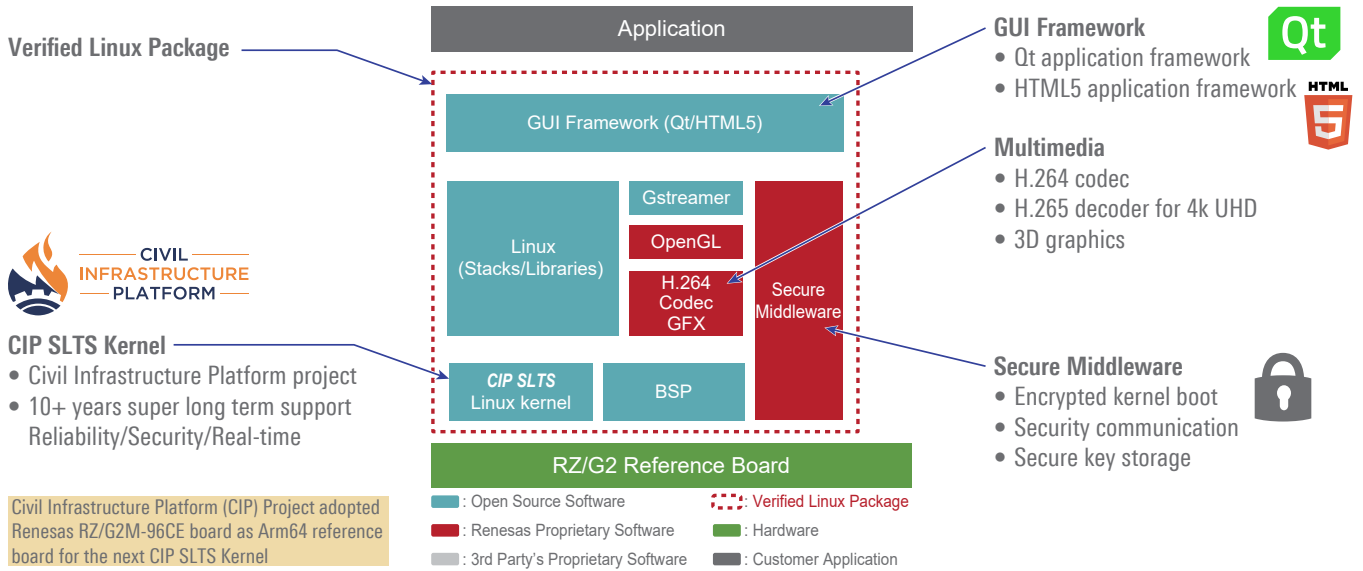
Verified Linux Package

Application

GUI Framework (Qt/HTML5)

Linux (Stacks/Libraries)

Gstreamer

OpenGL

H.264 Codec GFX

Secure Middleware

CIP SLTS Linux kernel

BSP

RZ/G2 Reference Board

GUI Framework
• Qt application framework
• HTML5 application framework

Qt

HTML 5

Multimedia
• H.264 codec
• H.265 decoder for 4k UHD
• 3D graphics

CIVIL INFRASTRUCTURE PLATFORM

CIP SLTS Kernel
• Civil Infrastructure Platform project
• 10+ years super long term support Reliability/Security/Real-time

Secure Middleware
• Encrypted kernel boot
• Security communication
• Secure key storage

Civil Infrastructure Platform (CIP) Project adopted Renesas RZ/G2M-96CE board as Arm64 reference board for the next CIP SLTS Kernel

: Open Source Software
: Verified Linux Package
: Renesas Proprietary Software
: Hardware
: 3rd Party's Proprietary Software
: Customer Application